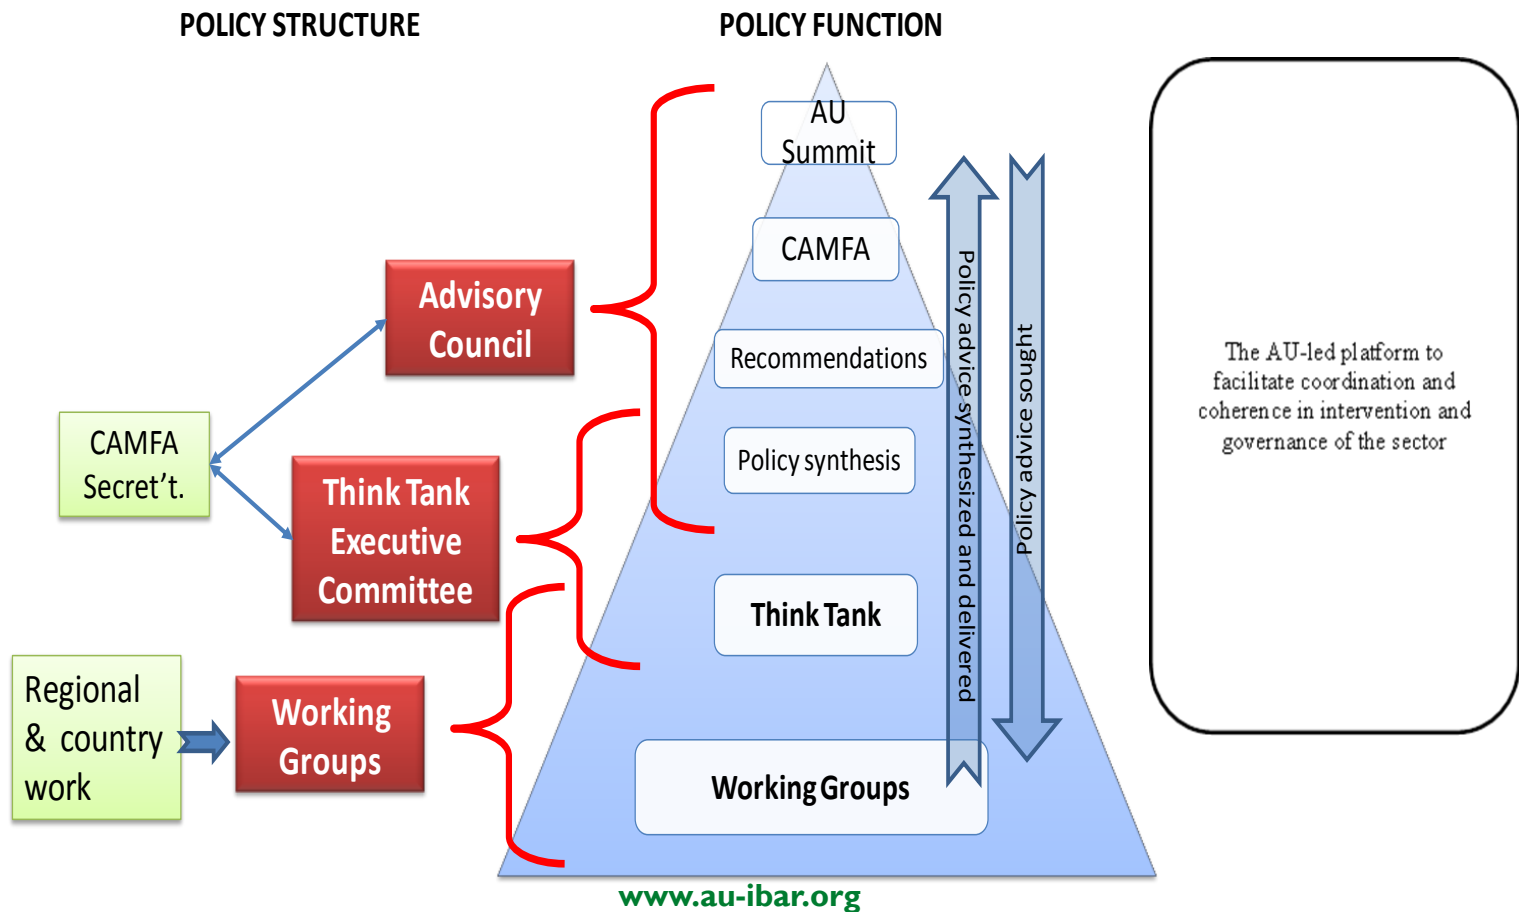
POLICY STRUCTURE

POLICY FUNCTION

Advisory Council

CAMFA Secret't.

Think Tank Executive Committee

Regional & country work

Working Groups

AU Summit

CAMFA

Recommendations

Policy synthesis

Think Tank

Working Groups

Policy advice synthesized and delivered

Policy advice sought

The AU-led platform to facilitate coordination and coherence in intervention and governance of the sector

www.au-ibar.org